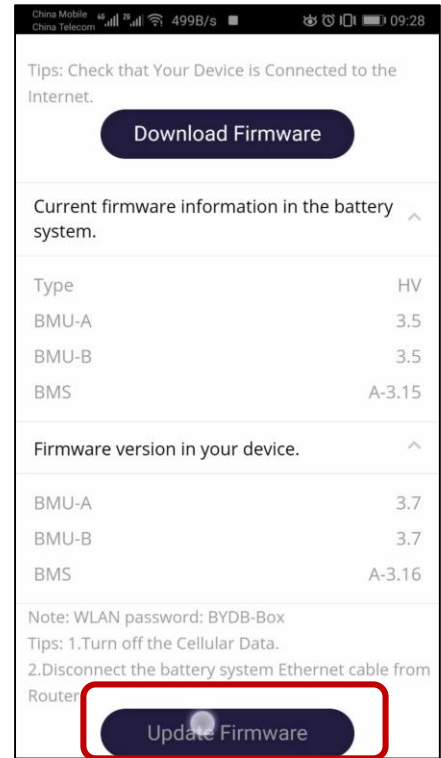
China Mobile China Telecom 499B/s 09:28

Tips: Check that Your Device is Connected to the Internet.

Download Firmware

Current firmware information in the battery system.

| | |
|---|---|
| Type | HV |
| BMU-A | 3.5 |
| BMU-B | 3.5 |
| BMS | A-3.15 |

Firmware version in your device.

| | |
|---|---|
| BMU-A | 3.7 |
| BMU-B | 3.7 |
| BMS | A-3.16 |

Note: WLAN password: BYDB-Box
Tips: 1.Turn off the Cellular Data.
2.Disconnect the battery system Ethernet cable from Router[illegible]

Update Firmware